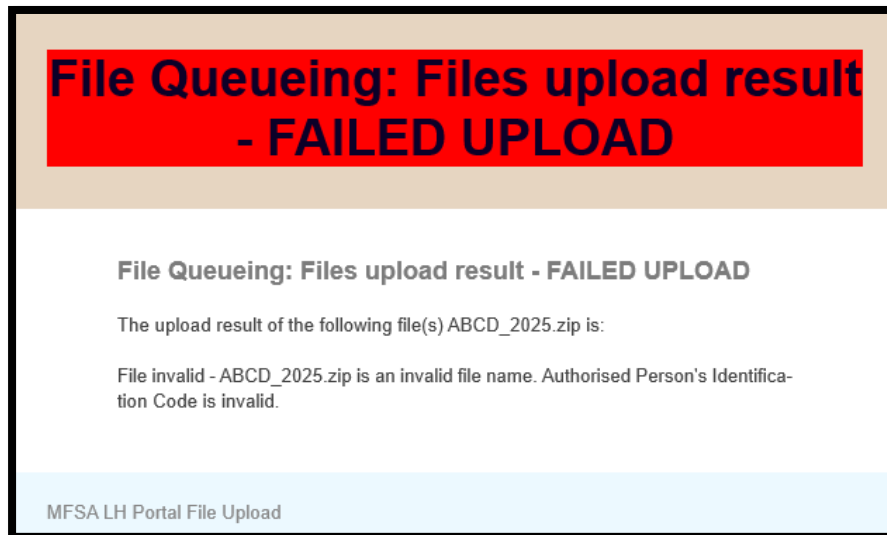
File Queueing: Files upload result - FAILED UPLOAD

File Queueing: Files upload result - FAILED UPLOAD

The upload result of the following file(s) ABCD_2025.zip is:

File invalid - ABCD_2025.zip is an invalid file name. Authorised Person's Identification Code is invalid.

MFSA LH Portal File Upload